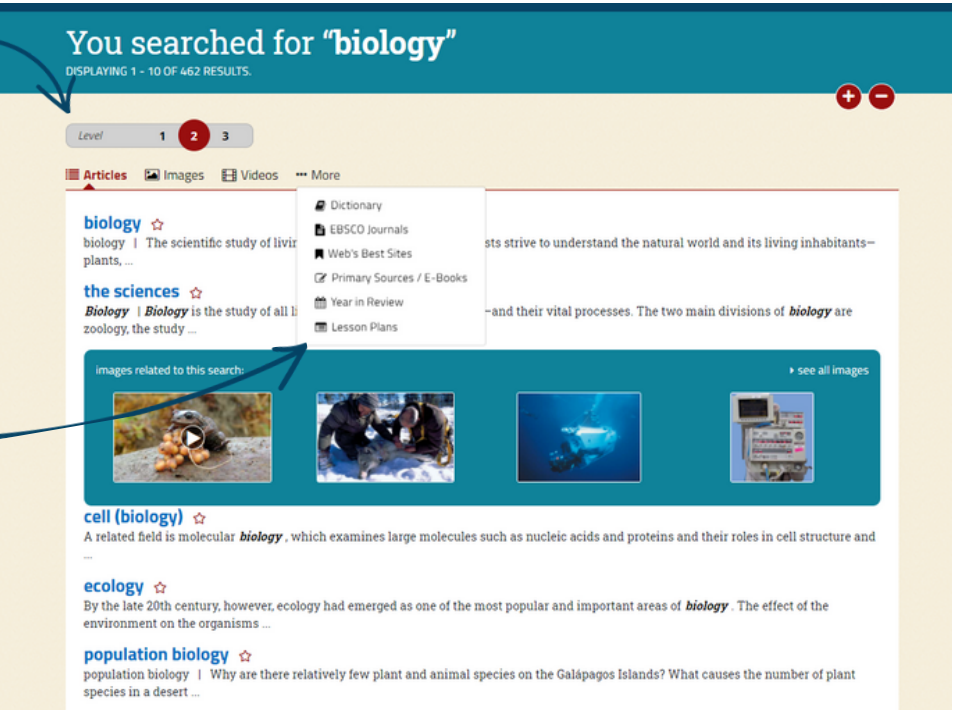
You searched for "biology"
DISPLAYING 1 - 10 OF 462 RESULTS.

Level 1 2 3

Articles Images Videos ··· More

Dictionary
EBSCO Journals
Web's Best Sites
Primary Sources / E-Books
Year in Review
Lesson Plans

biology ☆
biology | The scientific study of livi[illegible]sts strive to understand the natural world and its living inhabitants—plants, ...

the sciences ☆
*Biology* | *Biology* is the study of all li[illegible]—and their vital processes. The two main divisions of *biology* are zoology, the study ...

images related to this search:
see all images

cell (biology) ☆
A related field is molecular *biology* , which examines large molecules such as nucleic acids and proteins and their roles in cell structure and ...

ecology ☆
By the late 20th century, however, ecology had emerged as one of the most popular and important areas of *biology* . The effect of the environment on the organisms ...

population biology ☆
population biology | Why are there relatively few plant and animal species on the Galápagos Islands? What causes the number of plant species in a desert ...